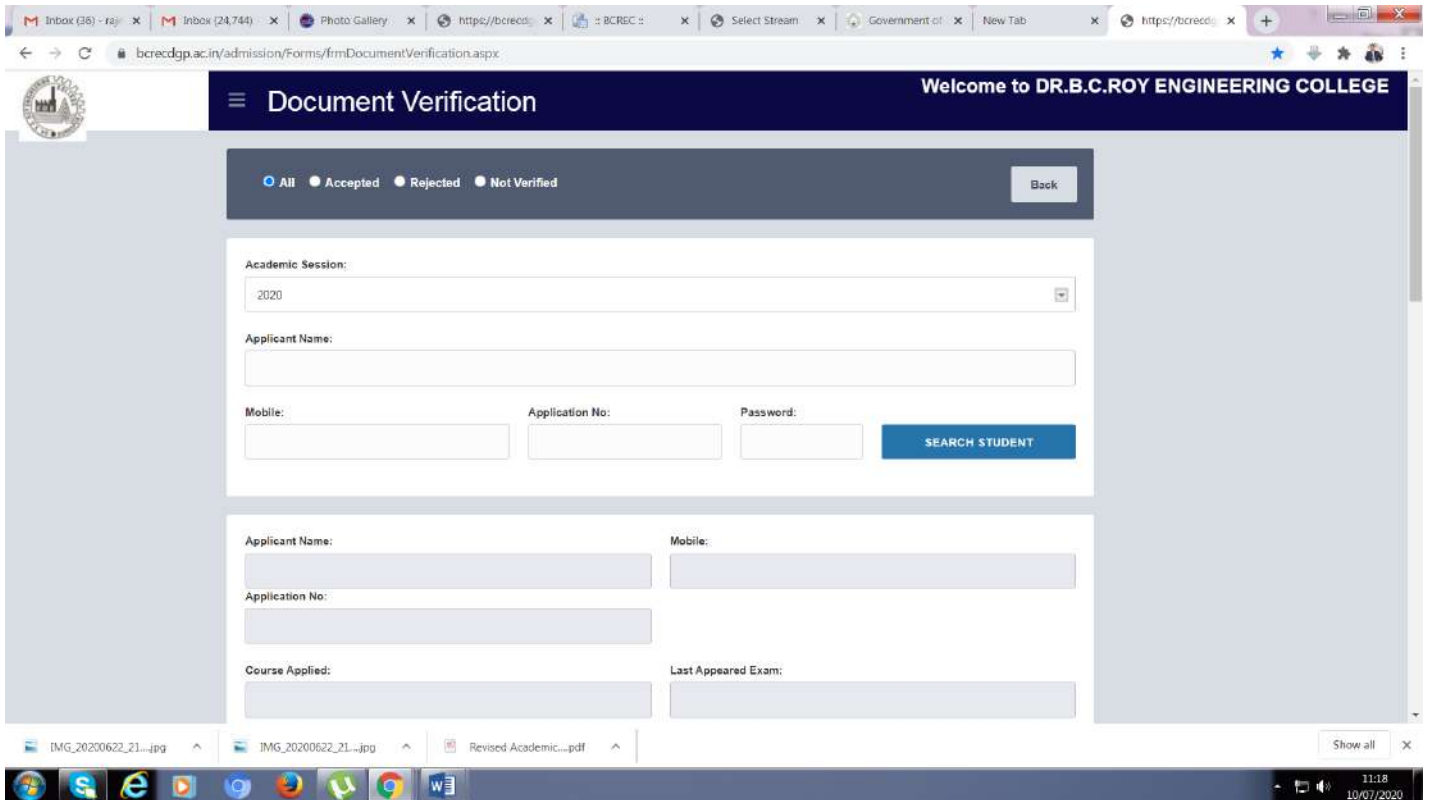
M Inbox (36) - raj × | M Inbox (24,744) × | Photo Gallery × | https://bcrecdg × | :: BCREC :: × | Select Stream × | Government of × | New Tab × | https://bcrecdg × | +

bcrecdgp.ac.in/admission/Forms/frmDocumentVerification.aspx

≡ Document Verification

Welcome to DR.B.C.ROY ENGINEERING COLLEGE

All Accepted Rejected Not Verified

Back

Academic Session:

2020

Applicant Name:

Mobile:

Application No:

Password:

SEARCH STUDENT

Applicant Name:

Mobile:

Application No:

Course Applied:

Last Appeared Exam:

IMG_20200622_21....jpg

IMG_20200622_21....jpg

Revised Academic....pdf

Show all

11:18
10/07/2020